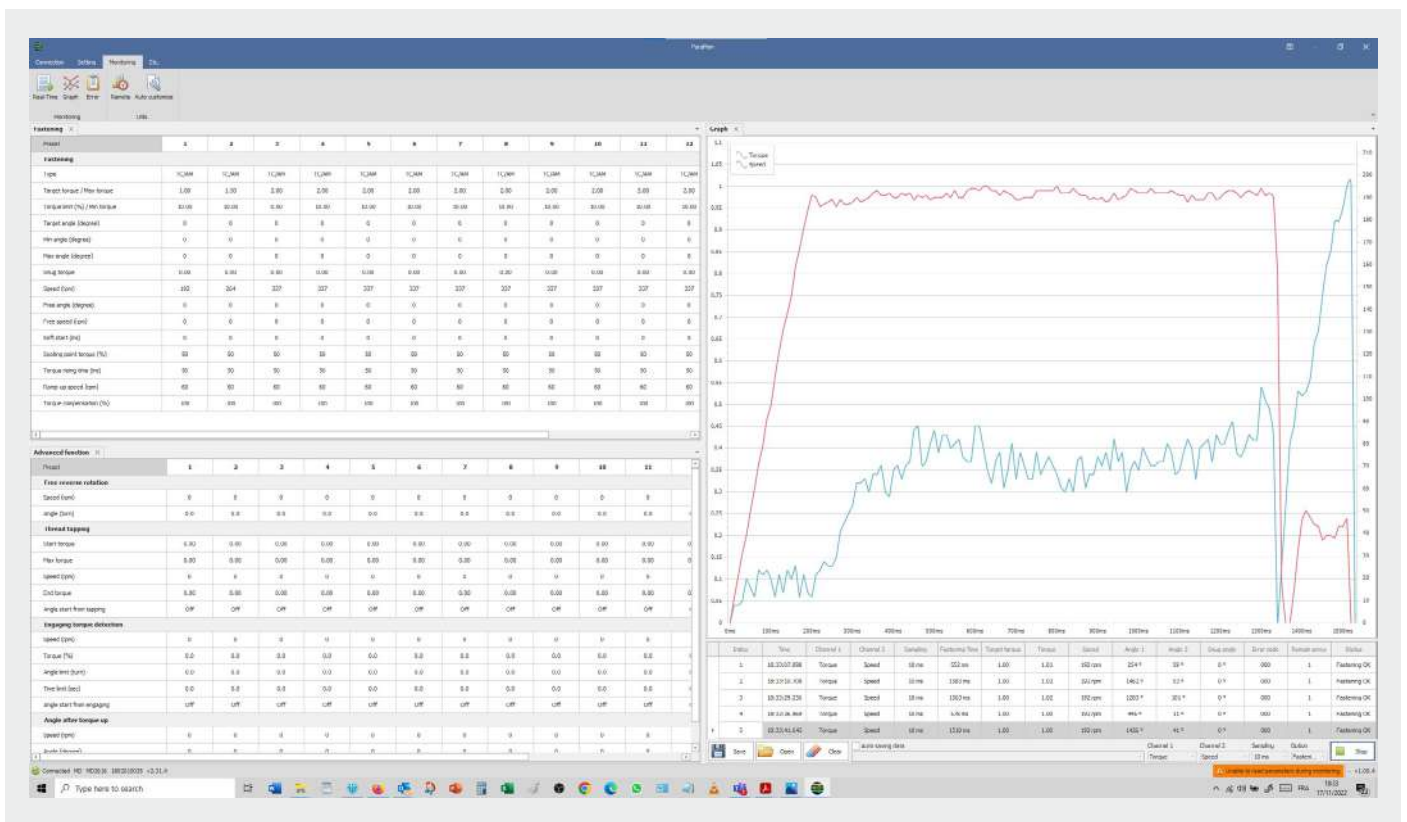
ParaMon

Connection Setting Monitoring Etc.

Real-Time Graph Error Remote Auto customize

Monitoring Utils

Fastening

| Preset | 1 | 2 | 3 | 4 | 5 | 6 | 7 | 8 | 9 | 10 | 11 | 12 |
|---|---|---|---|---|---|---|---|---|---|---|---|---|
| Fastening | | | | | | | | | | | | |
| Type | TC/AM | TC/AM | TC/AM | TC/AM | TC/AM | TC/AM | TC/AM | TC/AM | TC/AM | TC/AM | TC/AM | TC/AM |
| Target torque / Max torque | 1.00 | 1.50 | 2.00 | 2.00 | 2.00 | 2.00 | 2.00 | 2.00 | 2.00 | 2.00 | 2.00 | 2.00 |
| Torque limit (%) / Min torque | 10.00 | 10.00 | 10.00 | 10.00 | 10.00 | 10.00 | 10.00 | 10.00 | 10.00 | 10.00 | 10.00 | 10.00 |
| Target angle (degree) | 0 | 0 | 0 | 0 | 0 | 0 | 0 | 0 | 0 | 0 | 0 | 0 |
| Min angle (degree) | 0 | 0 | 0 | 0 | 0 | 0 | 0 | 0 | 0 | 0 | 0 | 0 |
| Max angle (degree) | 0 | 0 | 0 | 0 | 0 | 0 | 0 | 0 | 0 | 0 | 0 | 0 |
| Snug torque | 0.00 | 0.00 | 0.00 | 0.00 | 0.00 | 0.00 | 0.00 | 0.00 | 0.00 | 0.00 | 0.00 | 0.00 |
| Speed (rpm) | 160 | 264 | 337 | 337 | 337 | 337 | 337 | 337 | 337 | 337 | 337 | 337 |
| Free angle (degree) | 0 | 0 | 0 | 0 | 0 | 0 | 0 | 0 | 0 | 0 | 0 | 0 |
| Free speed (rpm) | 0 | 0 | 0 | 0 | 0 | 0 | 0 | 0 | 0 | 0 | 0 | 0 |
| Soft start (ms) | 0 | 0 | 0 | 0 | 0 | 0 | 0 | 0 | 0 | 0 | 0 | 0 |
| Seating point torque (%) | 50 | 50 | 50 | 50 | 50 | 50 | 50 | 50 | 50 | 50 | 50 | 50 |
| Torque rising time (ms) | 50 | 50 | 50 | 50 | 50 | 50 | 50 | 50 | 50 | 50 | 50 | 50 |
| Ramp up speed (rpm) | 60 | 60 | 60 | 60 | 60 | 60 | 60 | 60 | 60 | 60 | 60 | 60 |
| Torque compensation (%) | 100 | 100 | 100 | 100 | 100 | 100 | 100 | 100 | 100 | 100 | 100 | 100 |

Advanced function

| Preset | 1 | 2 | 3 | 4 | 5 | 6 | 7 | 8 | 9 | 10 | 11 |
|---|---|---|---|---|---|---|---|---|---|---|---|
| Free reverse rotation | | | | | | | | | | | |
| Speed (rpm) | 0 | 0 | 0 | 0 | 0 | 0 | 0 | 0 | 0 | 0 | 0 |
| Angle (turn) | 0.0 | 0.0 | 0.0 | 0.0 | 0.0 | 0.0 | 0.0 | 0.0 | 0.0 | 0.0 | 0.0 |
| Thread tapping | | | | | | | | | | | |
| Start torque | 0.00 | 0.00 | 0.00 | 0.00 | 0.00 | 0.00 | 0.00 | 0.00 | 0.00 | 0.00 | 0.00 |
| Max torque | 0.00 | 0.00 | 0.00 | 0.00 | 0.00 | 0.00 | 0.00 | 0.00 | 0.00 | 0.00 | 0.00 |
| Speed (rpm) | 0 | 0 | 0 | 0 | 0 | 0 | 0 | 0 | 0 | 0 | 0 |
| End torque | 0.00 | 0.00 | 0.00 | 0.00 | 0.00 | 0.00 | 0.00 | 0.00 | 0.00 | 0.00 | 0.00 |
| Angle start from tapping | Off | Off | Off | Off | Off | Off | Off | Off | Off | Off | Off |
| Engaging torque detection | | | | | | | | | | | |
| Speed (rpm) | 0 | 0 | 0 | 0 | 0 | 0 | 0 | 0 | 0 | 0 | 0 |
| Torque (%) | 0.0 | 0.0 | 0.0 | 0.0 | 0.0 | 0.0 | 0.0 | 0.0 | 0.0 | 0.0 | 0.0 |
| Angle limit (turn) | 0.0 | 0.0 | 0.0 | 0.0 | 0.0 | 0.0 | 0.0 | 0.0 | 0.0 | 0.0 | 0.0 |
| Time limit (sec) | 0.0 | 0.0 | 0.0 | 0.0 | 0.0 | 0.0 | 0.0 | 0.0 | 0.0 | 0.0 | 0.0 |
| Angle start from engaging | Off | Off | Off | Off | Off | Off | Off | Off | Off | Off | Off |
| Angle after torque up | | | | | | | | | | | |
| Speed (rpm) | 0 | 0 | 0 | 0 | 0 | 0 | 0 | 0 | 0 | 0 | 0 |

Graph

Torque
Speed

| Index | Time | Channel 1 | Channel 2 | Sampling | Fastening Time | Target torque | Torque | Speed | Angle 1 | Angle 2 | Snug angle | Error code | Remain screw | Status |
|---|---|---|---|---|---|---|---|---|---|---|---|---|---|---|
| 1 | 18:33:07.858 | Torque | Speed | 10 ms | 553 ms | 1.00 | 1.01 | 160 rpm | 254 ° | 18 ° | 0 ° | 000 | 1 | Fastening OK |
| 2 | 18:33:16.938 | Torque | Speed | 10 ms | 1303 ms | 1.00 | 1.02 | 102 rpm | 1462 ° | 12 ° | 0 ° | 000 | 1 | Fastening OK |
| 3 | 18:33:29.238 | Torque | Speed | 10 ms | 1303 ms | 1.00 | 1.02 | 102 rpm | 1203 ° | 101 ° | 0 ° | 000 | 1 | Fastening OK |
| 4 | 18:33:36.868 | Torque | Speed | 10 ms | 576 ms | 1.00 | 1.00 | 161 rpm | 446 ° | 11 ° | 0 ° | 000 | 1 | Fastening OK |
| 5 | 18:33:41.640 | Torque | Speed | 10 ms | 1510 ms | 1.00 | 1.00 | 160 rpm | 1455 ° | 41 ° | 0 ° | 000 | 1 | Fastening OK |

Save Open Clear Auto saving data Channel 1 Torque Channel 2 Speed Sampling 10 ms Button Fastening Stop

Connected MD MD2616 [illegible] v2.31.A

Unable to read parameters during monitoring v1.05.4

Type here to search

18:33 17/11/2022 FRA